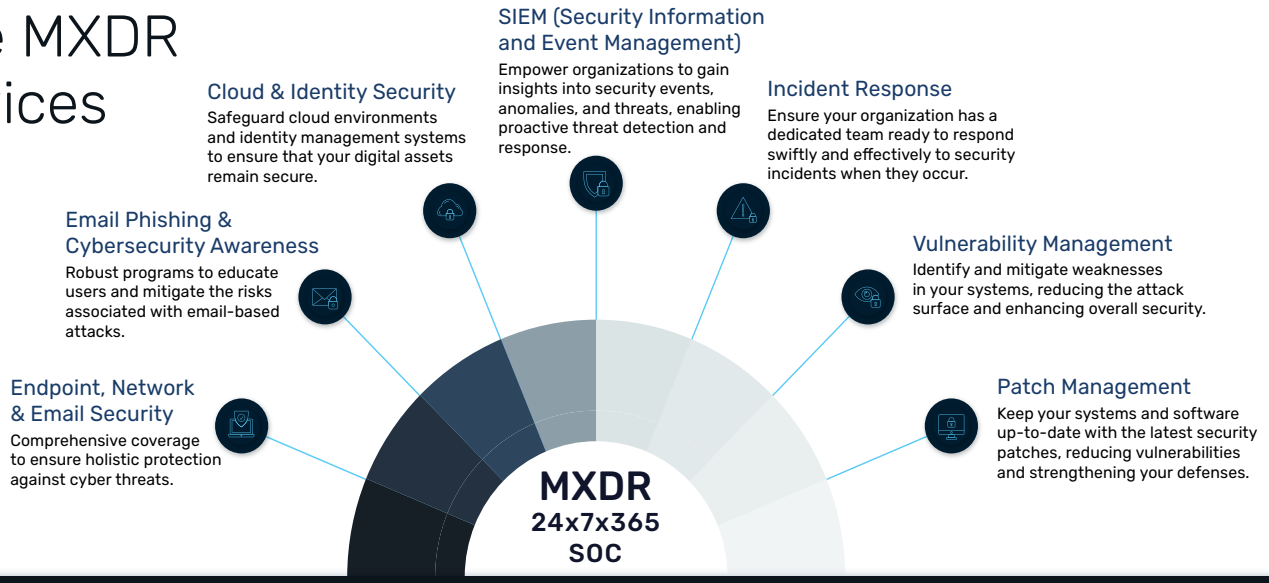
e MXDR
ices

SIEM (Security Information and Event Management)
Empower organizations to gain insights into security events, anomalies, and threats, enabling proactive threat detection and response.

Cloud & Identity Security
Safeguard cloud environments and identity management systems to ensure that your digital assets remain secure.

Incident Response
Ensure your organization has a dedicated team ready to respond swiftly and effectively to security incidents when they occur.

Email Phishing & Cybersecurity Awareness
Robust programs to educate users and mitigate the risks associated with email-based attacks.

Vulnerability Management
Identify and mitigate weaknesses in your systems, reducing the attack surface and enhancing overall security.

Endpoint, Network & Email Security
Comprehensive coverage to ensure holistic protection against cyber threats.

Patch Management
Keep your systems and software up-to-date with the latest security patches, reducing vulnerabilities and strengthening your defenses.

MXDR
24x7x365
SOC